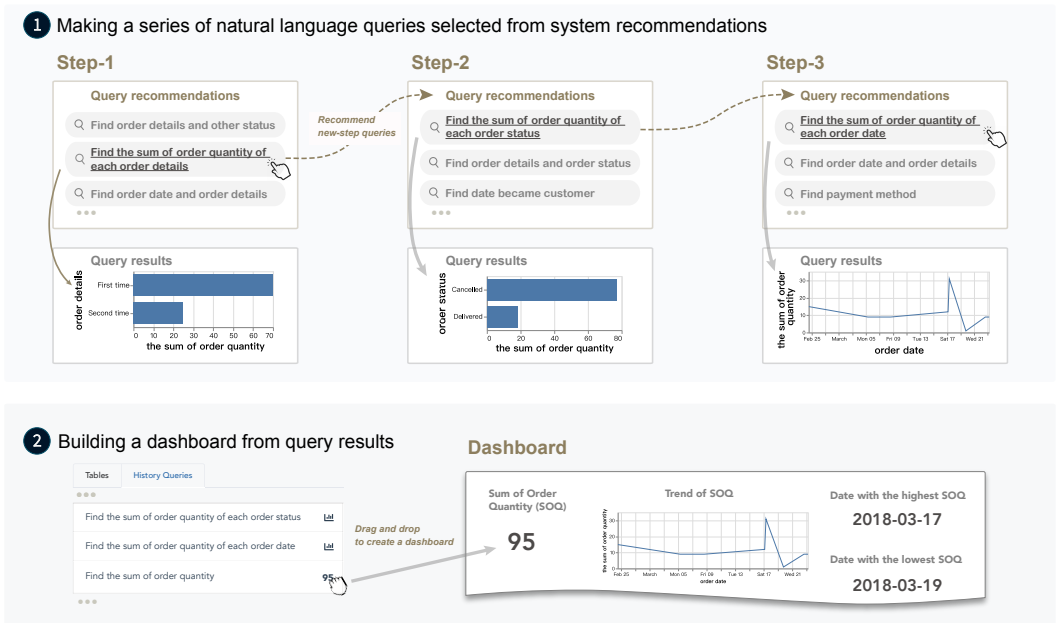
1 Making a series of natural language queries selected from system recommendations

Step-1

Query recommendations

Find order details and other status

Find the sum of order quantity of each order details

Find order date and order details

•••

Recommend new-step queries

Query results

order details

First time

Second time

0 10 20 30 40 50 60 70

the sum of order quantity

Step-2

Query recommendations

Find the sum of order quantity of each order status

Find order details and order status

Find date became customer

•••

Query results

order status

Cancelled

Delivered

0 20 40 60 80

the sum of order quantity

Step-3

Query recommendations

Find the sum of order quantity of each order date

Find order date and order details

Find payment method

•••

Query results

the sum of order quantity

30

20

10

0

Feb 25 March Mon 05 Fri 09 Tue 13 Sat 17 Wed 21

order date

2 Building a dashboard from query results

Tables History Queries

•••

Find the sum of order quantity of each order status

Find the sum of order quantity of each order date

Find the sum of order quantity 95

•••

Drag and drop to create a dashboard

Dashboard

Sum of Order Quantity (SOQ)

95

Trend of SOQ

the sum of order quantity

30

20

10

0

Feb 25 March Mon 05 Fri 09 Tue 13 Sat 17 Wed 21

order date

Date with the highest SOQ

2018-03-17

Date with the lowest SOQ

2018-03-19